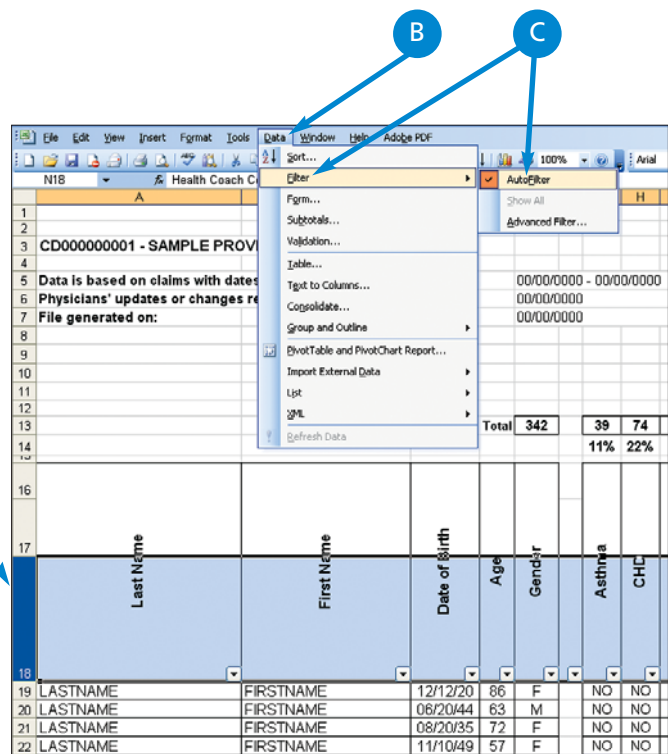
B

C

File Edit View Insert Format Tools Data Window Help Adobe PDF

100% Arial

N18 Health Coach C

A H

Sort...
Filter
Form...
Subtotals...
Validation...
Table...
Text to Columns...
Consolidate...
Group and Outline
PivotTable and PivotChart Report...
Import External Data
List
XML
Refresh Data

AutoFilter
Show All
Advanced Filter...

1
2
3 CD000000001 - SAMPLE PROV
4
5 Data is based on claims with dates 00/00/0000 - 00/00/0000
6 Physicians' updates or changes re 00/00/0000
7 File generated on: 00/00/0000
8
9
10
11
12
13 Total 342 39 74
14 11% 22%
16
17
18

| | Last Name | First Name | Date of Birth | Age | Gender | | Asthma | CHD |
|---|---|---|---|---|---|---|---|---|
| 19 | LASTNAME | FIRSTNAME | 12/12/20 | 86 | F | | NO | NO |
| 20 | LASTNAME | FIRSTNAME | 06/20/44 | 63 | M | | NO | NO |
| 21 | LASTNAME | FIRSTNAME | 08/20/35 | 72 | F | | NO | NO |
| 22 | LASTNAME | FIRSTNAME | 11/10/49 | 57 | F | | NO | NO |